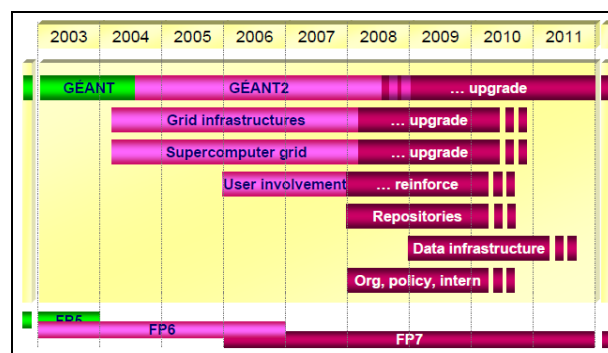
| 2003 | 2004 | 2005 | 2006 | 2007 | 2008 | 2009 | 2010 | 2011 |
|---|---|---|---|---|---|---|---|---|

GÉANT

GÉANT2

... upgrade

Grid infrastructures

... upgrade

Supercomputer grid

... upgrade

User involvement

... reinforce

Repositories

Data infrastructure

Org, policy, intern

FP5

FP6

FP7